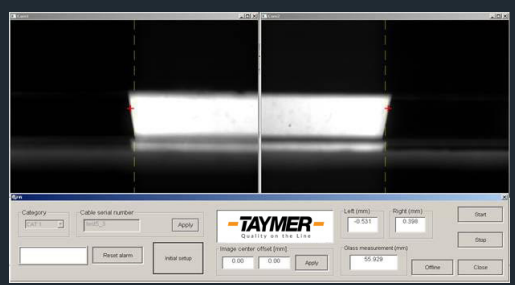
Category
CAT 1
Cable serial number
test0_0
Apply
Reset alarm
Initial setup
TAYMER
Quality on the Line
Image center offset [mm]
0.00
0.00
Apply
Left (mm)
-0.531
Right (mm)
0.398
Glass measurement (mm)
55.929
Offline
Start
Stop
Close